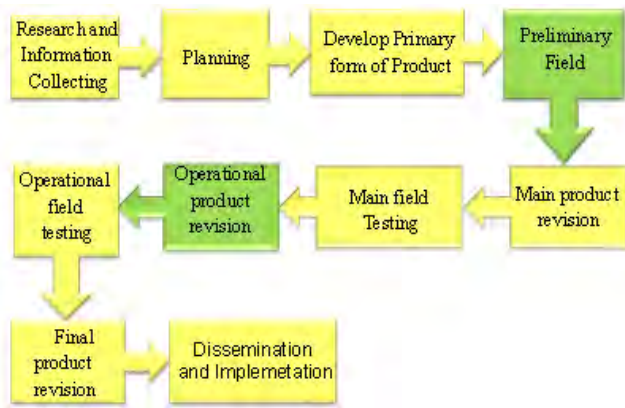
Research and Information Collecting

Planning

Develop Primary form of Product

Preliminary Field

Main product revision

Main field Testing

Operational product revision

Operational field testing

Final product revision

Dissemination and Implemetation